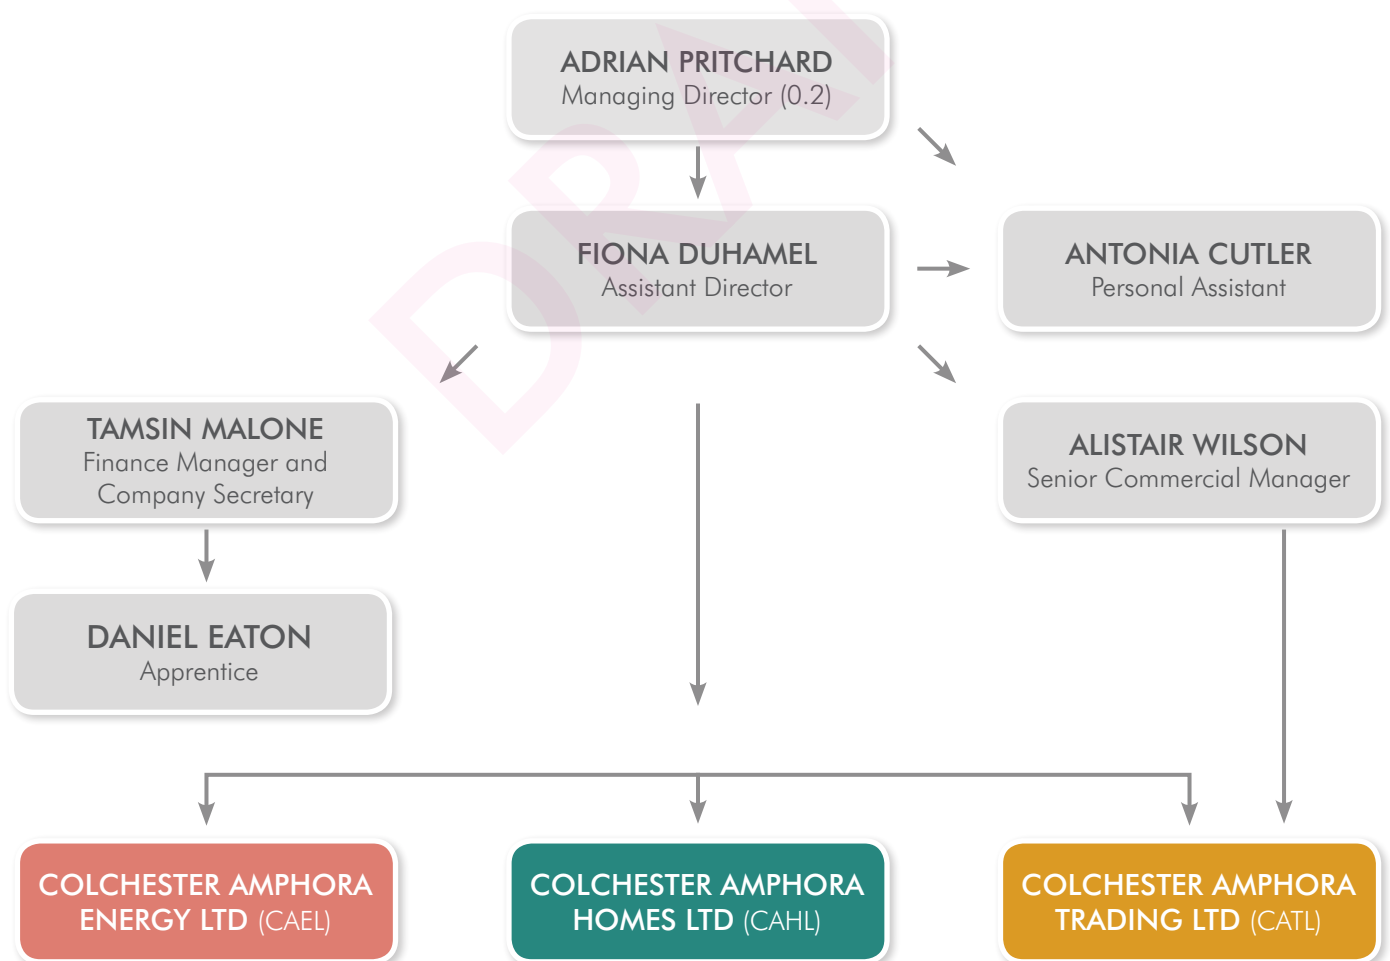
DRAFT

ADRIAN PRITCHARD
Managing Director (0.2)

FIONA DUHAMEL
Assistant Director

ANTONIA CUTLER
Personal Assistant

TAMSIN MALONE
Finance Manager and Company Secretary

ALISTAIR WILSON
Senior Commercial Manager

DANIEL EATON
Apprentice

COLCHESTER AMPHORA ENERGY LTD (CAEL)

COLCHESTER AMPHORA HOMES LTD (CAHL)

COLCHESTER AMPHORA TRADING LTD (CATL)